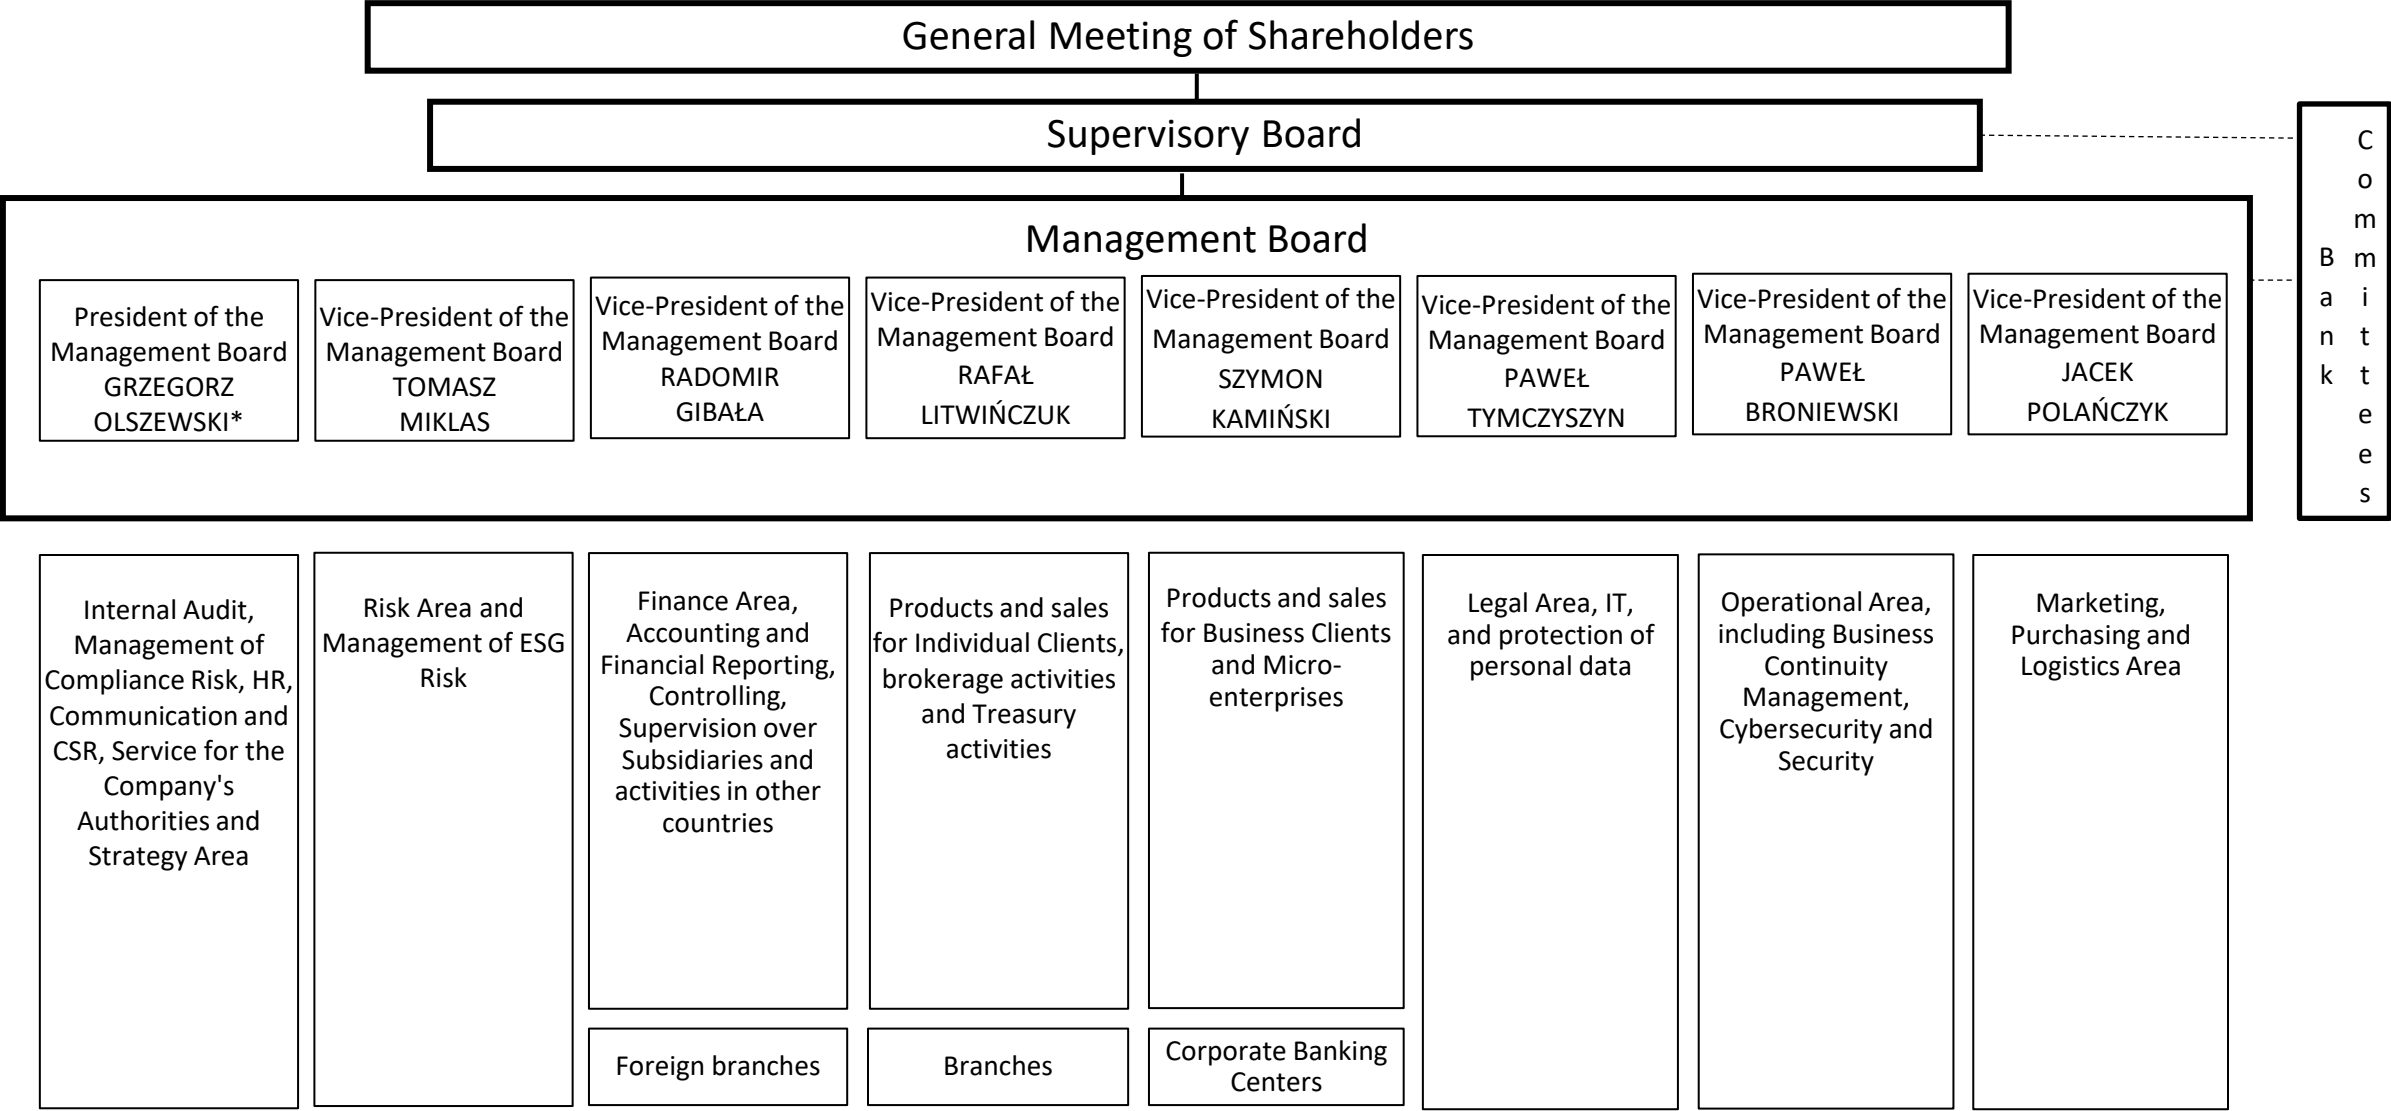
General Meeting of Shareholders

Supervisory Board

Management Board

President of the Management Board GRZEGORZ OLSZEWSKI*

Vice-President of the Management Board TOMASZ MIKLAS

Vice-President of the Management Board RADOMIR GIBAŁA

Vice-President of the Management Board RAFAŁ LITWIŃCZUK

Vice-President of the Management Board SZYMON KAMIŃSKI

Vice-President of the Management Board PAWEŁ TYMCZYSZYN

Vice-President of the Management Board PAWEŁ BRONIEWSKI

Vice-President of the Management Board JACEK POLAŃCZYK

Bank Commitees

Internal Audit, Management of Compliance Risk, HR, Communication and CSR, Service for the Company's Authorities and Strategy Area

Risk Area and Management of ESG Risk

Finance Area, Accounting and Financial Reporting, Controlling, Supervision over Subsidiaries and activities in other countries

Foreign branches

Products and sales for Individual Clients, brokerage activities and Treasury activities

Branches

Products and sales for Business Clients and Micro-enterprises

Corporate Banking Centers

Legal Area, IT, and protection of personal data

Operational Area, including Business Continuity Management, Cybersecurity and Security

Marketing, Purchasing and Logistics Area